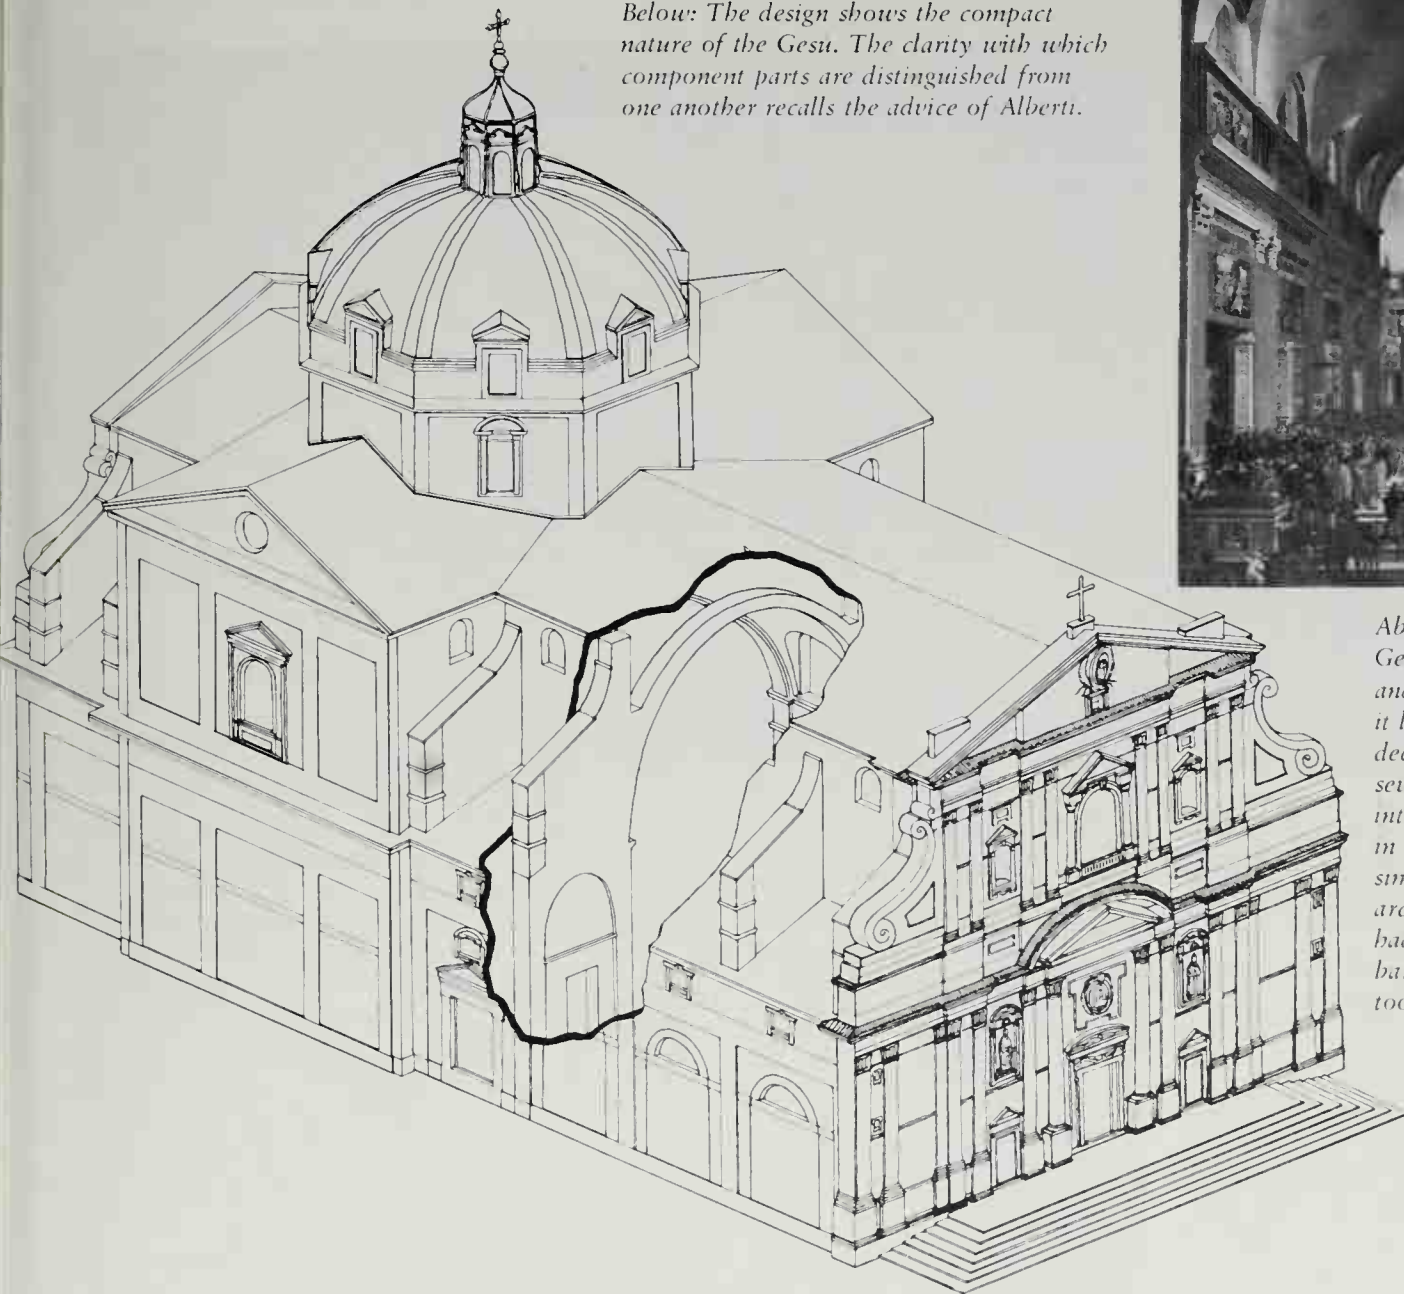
Below: The design shows the compact nature of the Gesu. The clarity with which component parts are distinguished from one another recalls the advice of Alberti.

Ab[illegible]
Ge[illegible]
an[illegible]
it b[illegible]
dec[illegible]
sev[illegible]
int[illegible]
in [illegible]
sim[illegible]
arc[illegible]
bac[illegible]
ba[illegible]
too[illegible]